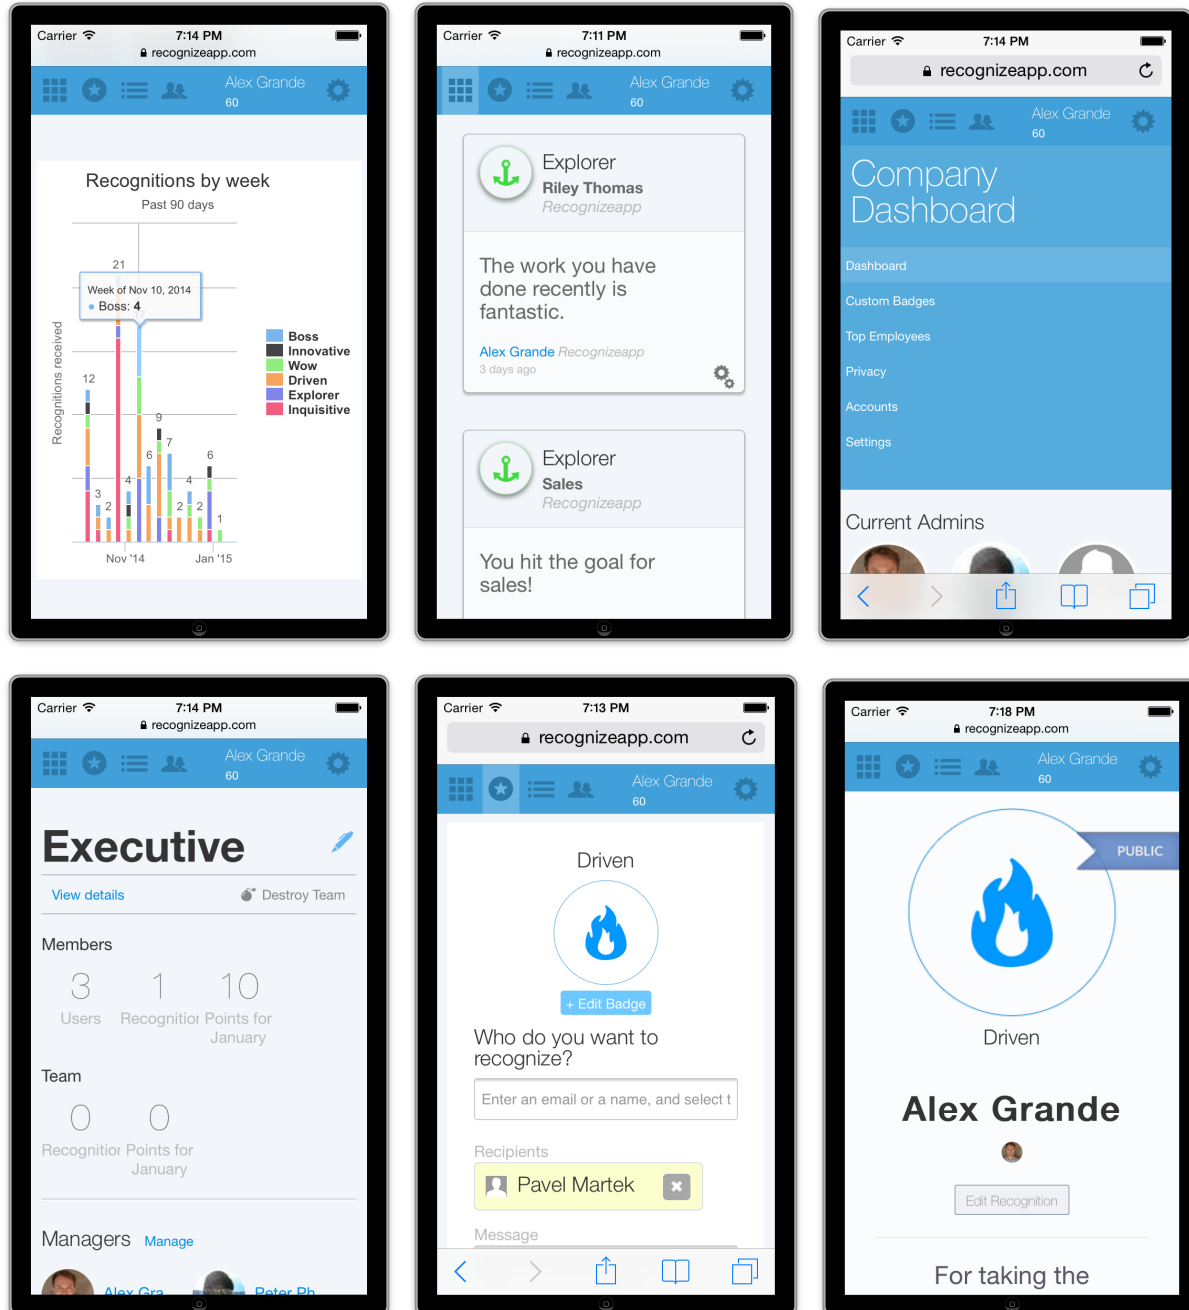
Carrier 7:14 PM
recognizeapp.com

Alex Grande
60

Recognitions by week
Past 90 days

Recognitions received

21
Week of Nov 10, 2014
Boss: 4

12
9
7
6
6
4
4
3
2
2
2
1

Nov '14
Jan '15

Boss
Innovative
Wow
Driven
Explorer
Inquisitive

Carrier 7:11 PM
recognizeapp.com

Alex Grande
60

Explorer
Riley Thomas
Recognizeapp

The work you have done recently is fantastic.

Alex Grande Recognizeapp
3 days ago

Explorer
Sales
Recognizeapp

You hit the goal for sales!

Carrier 7:14 PM
recognizeapp.com

Alex Grande
60

Company Dashboard

Dashboard
Custom Badges
Top Employees
Privacy
Accounts
Settings

Current Admins

Carrier 7:14 PM
recognizeapp.com

Alex Grande
60

Executive

View details
Destroy Team

Members

3
Users
1
Recognitior
10
Points for January

Team

0
Recognitior
0
Points for January

Managers Manage

Alex Gra
Peter Ph

Carrier 7:13 PM
recognizeapp.com

Alex Grande
60

Driven

+ Edit Badge

Who do you want to recognize?

Enter an email or a name, and select t

Recipients

Pavel Martek

Message

Carrier 7:18 PM
recognizeapp.com

Alex Grande
60

PUBLIC

Driven

Alex Grande

Edit Recognition

For taking the